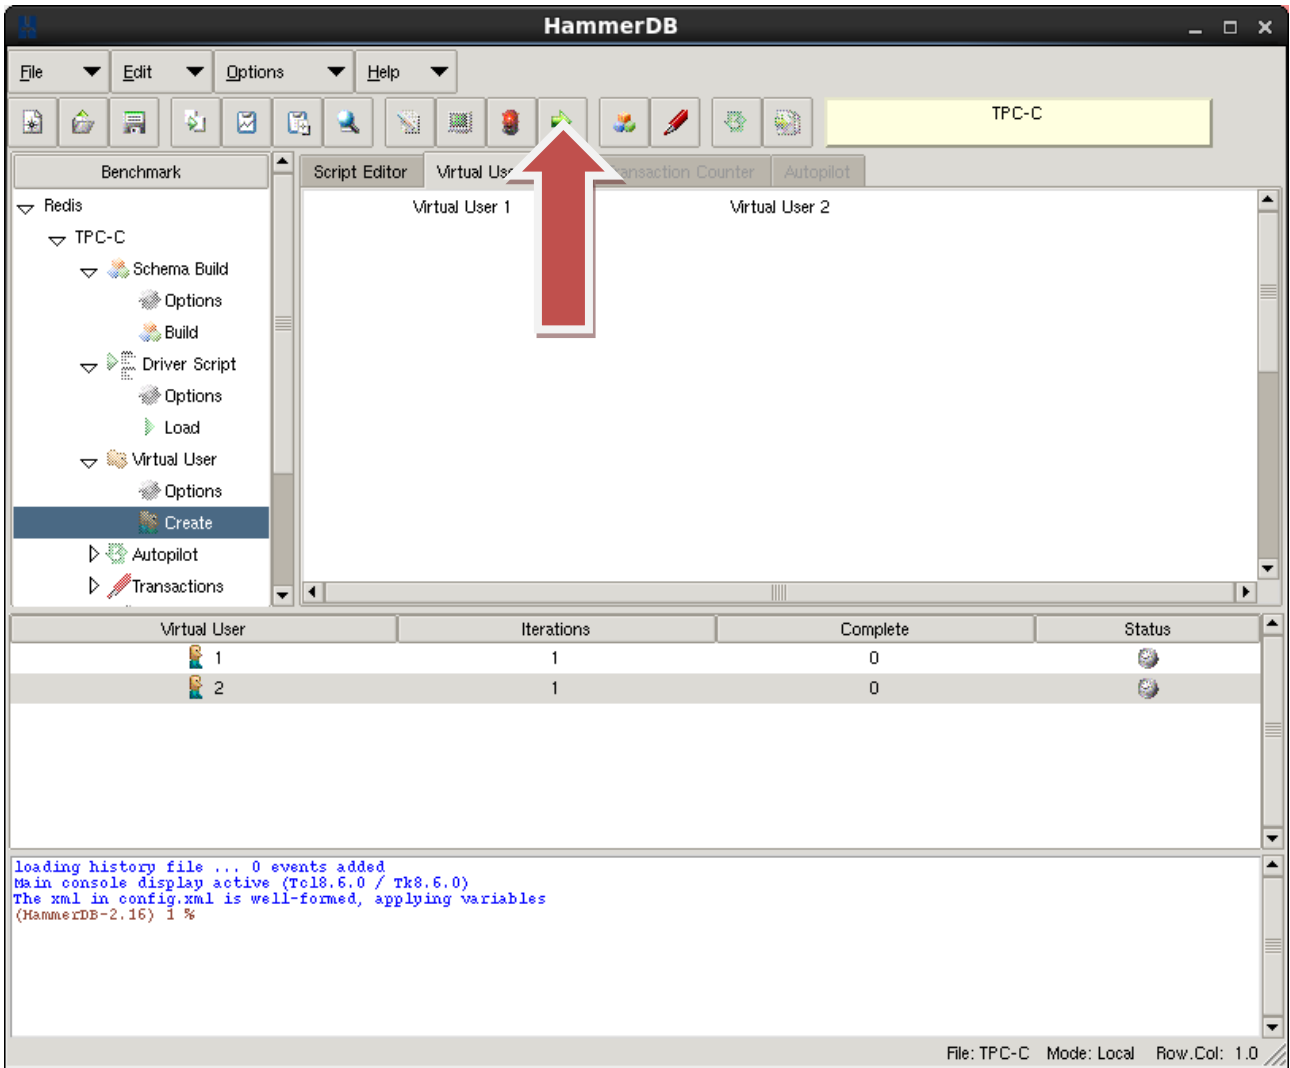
HammerDB

File Edit Options Help

TPC-C

Benchmark

Redis
TPC-C
Schema Build
Options
Build
Driver Script
Options
Load
Virtual User
Options
Create
Autopilot
Transactions

Script Editor Virtual Us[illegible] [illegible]ansaction Counter Autopilot

Virtual User 1 Virtual User 2

| Virtual User | Iterations | Complete | Status |
|---|---|---|---|
| 1 | 1 | 0 | |
| 2 | 1 | 0 | |

loading history file ... 0 events added
Main console display active (Tcl8.6.0 / Tk8.6.0)
The xml in config.xml is well-formed, applying variables
(HammerDB-2.16) 1 %

File: TPC-C Mode: Local Row.Col: 1.0